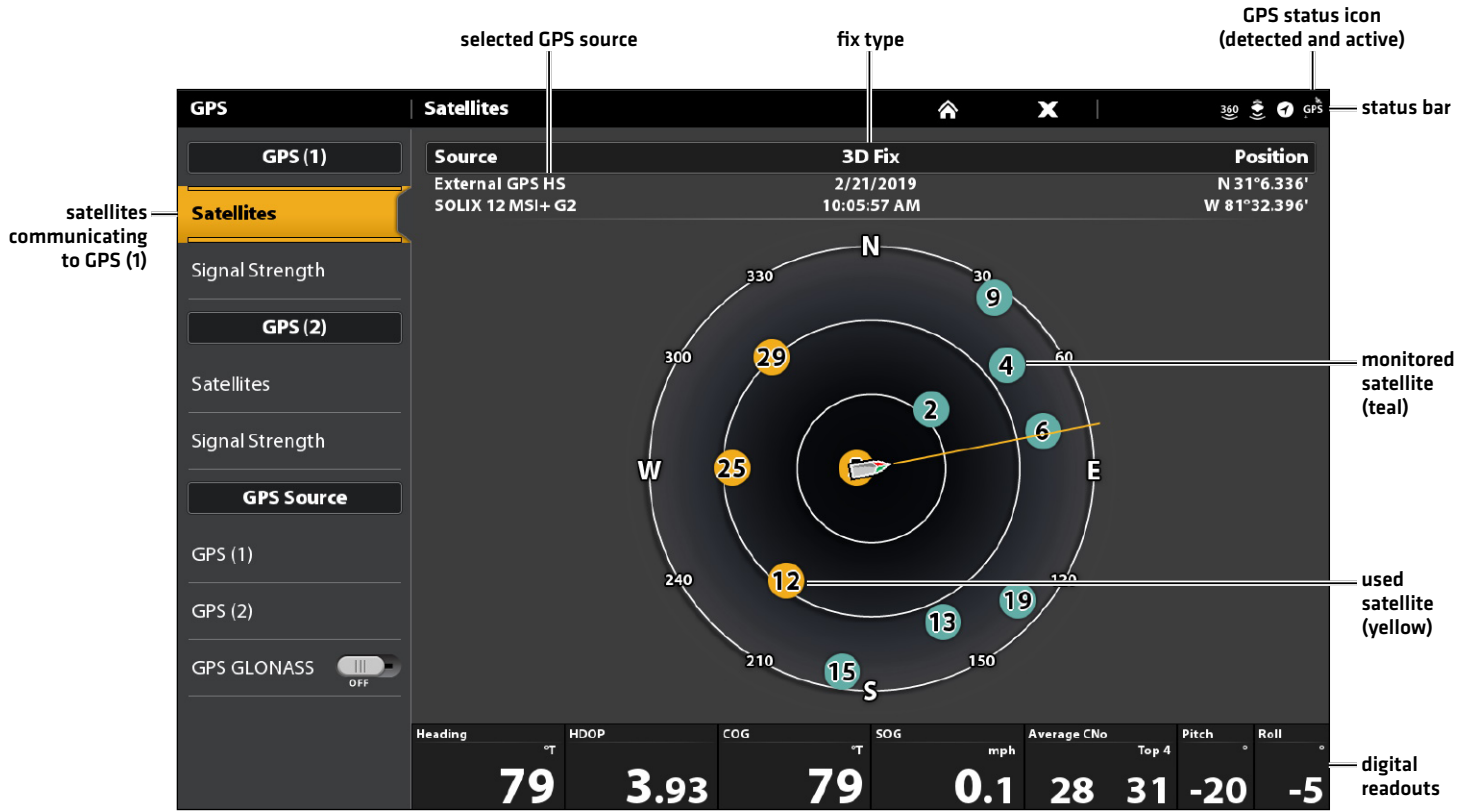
selected GPS source

fix type

GPS status icon (detected and active)

GPS | Satellites

360 GPS

status bar

GPS (1)

Satellites

Signal Strength

GPS (2)

Satellites

Signal Strength

GPS Source

GPS (1)

GPS (2)

GPS GLONASS OFF

satellites communicating to GPS (1)

| Source | 3D Fix | Position |
|---|---|---|
| External GPS HS | 2/21/2019 | N 31°6.336' |
| SOLIX 12 MSI+ G2 | 10:05:57 AM | W 81°32.396' |

N

330

30

9

300

29

4

60

2

6

W

25

E

240

12

120

19

13

210

15

150

S

monitored satellite (teal)

used satellite (yellow)

| Heading | HDOP | COG | SOG | Average CNo | Pitch | Roll |
|---|---|---|---|---|---|---|
| °T | | °T | mph | Top 4 | ° | ° |
| 79 | 3.93 | 79 | 0.1 | 28 31 | -20 | -5 |

digital readouts